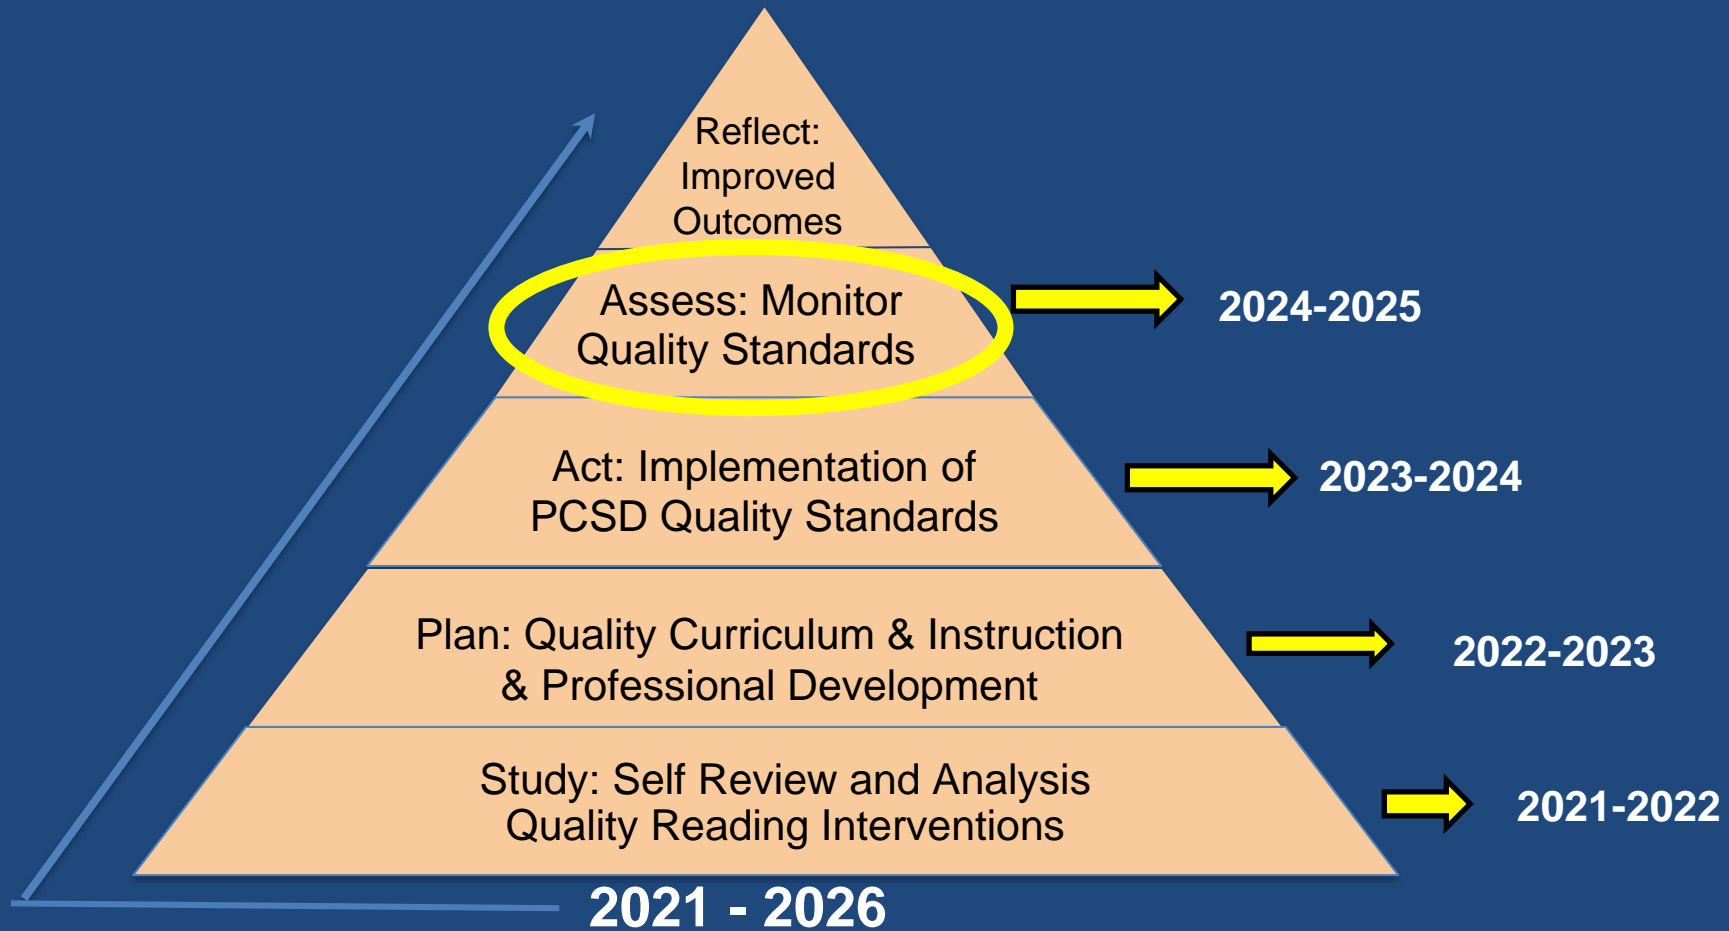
Reflect: Improved Outcomes

Assess: Monitor Quality Standards

2024-2025

Act: Implementation of PCSD Quality Standards

2023-2024

Plan: Quality Curriculum & Instruction & Professional Development

2022-2023

Study: Self Review and Analysis Quality Reading Interventions

2021-2022

2021 - 2026